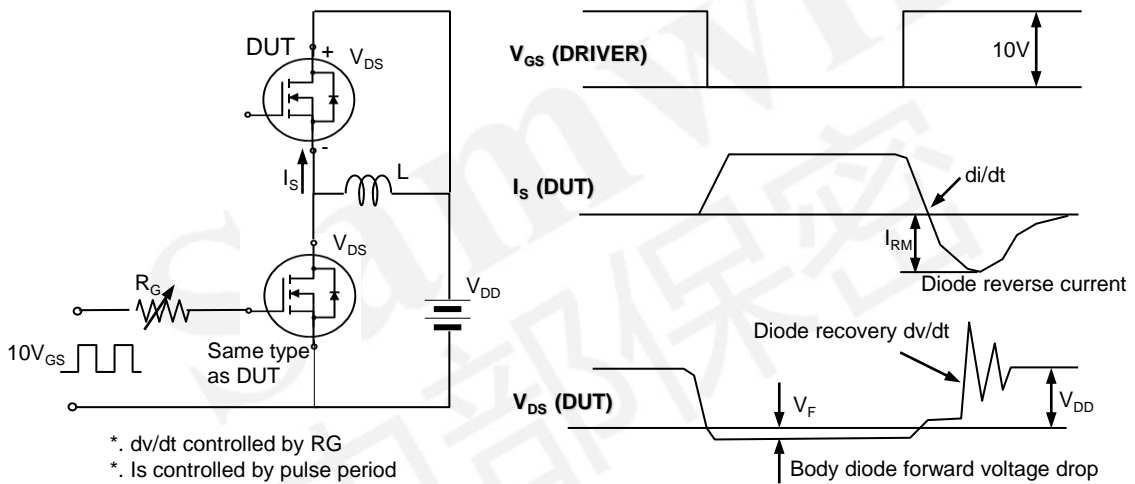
DUT
+
$V_{DS}$
-
$I_S$
L
$V_{DS}$
$R_G$
$V_{DD}$
$10V_{GS}$
Same type as DUT

*. dv/dt controlled by RG
*. Is controlled by pulse period

$V_{GS}$ (DRIVER)
10V
$I_S$ (DUT)
di/dt
$I_{RM}$
Diode reverse current
Diode recovery dv/dt
$V_{DS}$ (DUT)
$V_F$
$V_{DD}$
Body diode forward voltage drop